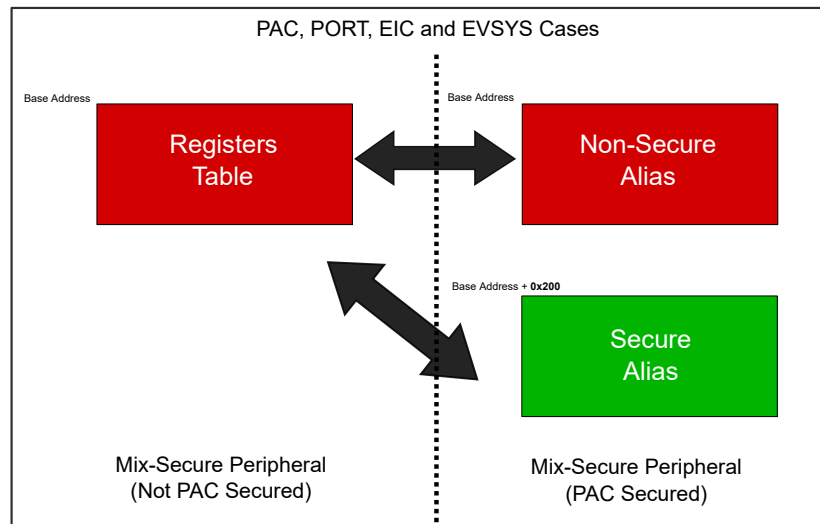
PAC, PORT, EIC and EVSYS Cases

Base Address

Registers Table

Base Address

Non-Secure Alias

Base Address + **0x200**

Secure Alias

Mix-Secure Peripheral (Not PAC Secured)

Mix-Secure Peripheral (PAC Secured)